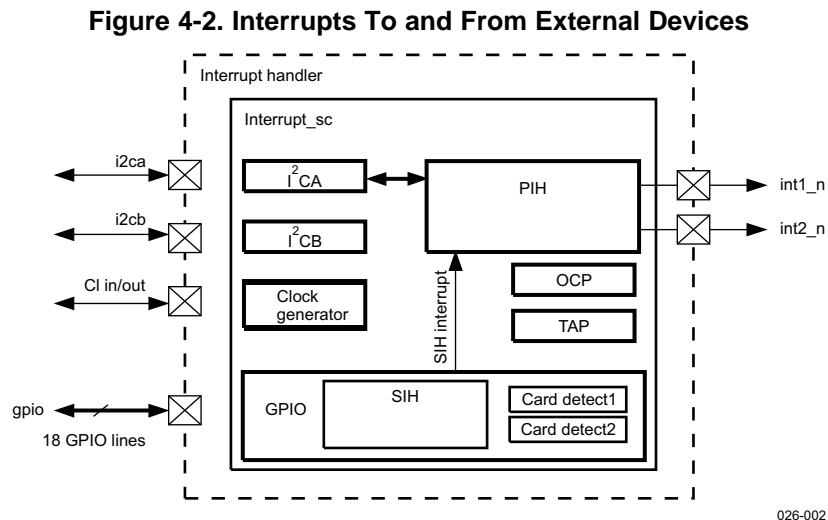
Figure 4-2. Interrupts To and From External Devices

Interrupt handler

Interrupt_sc

i2ca

i2cb

CI in/out

gpio

18 GPIO lines

$I^2CA$

$I^2CB$

Clock generator

PIH

SIH interrupt

OCP

TAP

GPIO

SIH

Card detect1

Card detect2

int1_n

int2_n

026-002